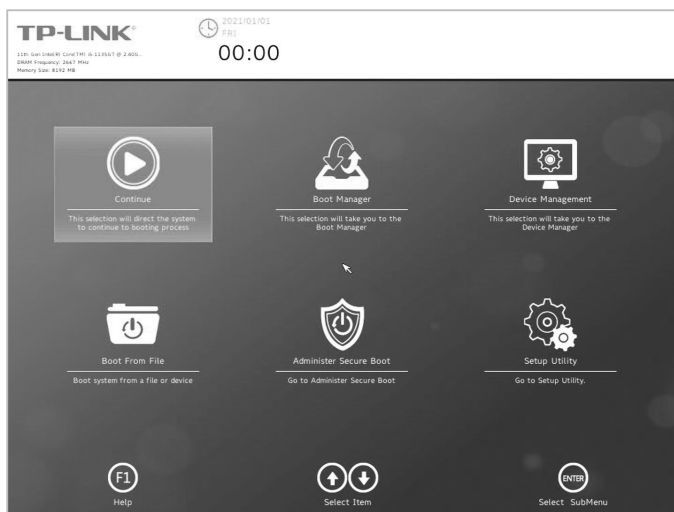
TP-LINK®

11th Gen Intel(R) Core(TM) i5 1135G7 @ 2.40G...
DRAM Frequency: 2667 MHz
Memory Size: 8192 MB

2021/01/01
FRI
00:00

Continue
This selection will direct the system to continue to booting process

Boot Manager
This selection will take you to the Boot Manager

Device Management
This selection will take you to the Device Manager

Boot From File
Boot system from a file or device

Administer Secure Boot
Go to Administer Secure Boot

Setup Utility
Go to Setup Utility.

F1
Help

Select Item

ENTER
Select SubMenu